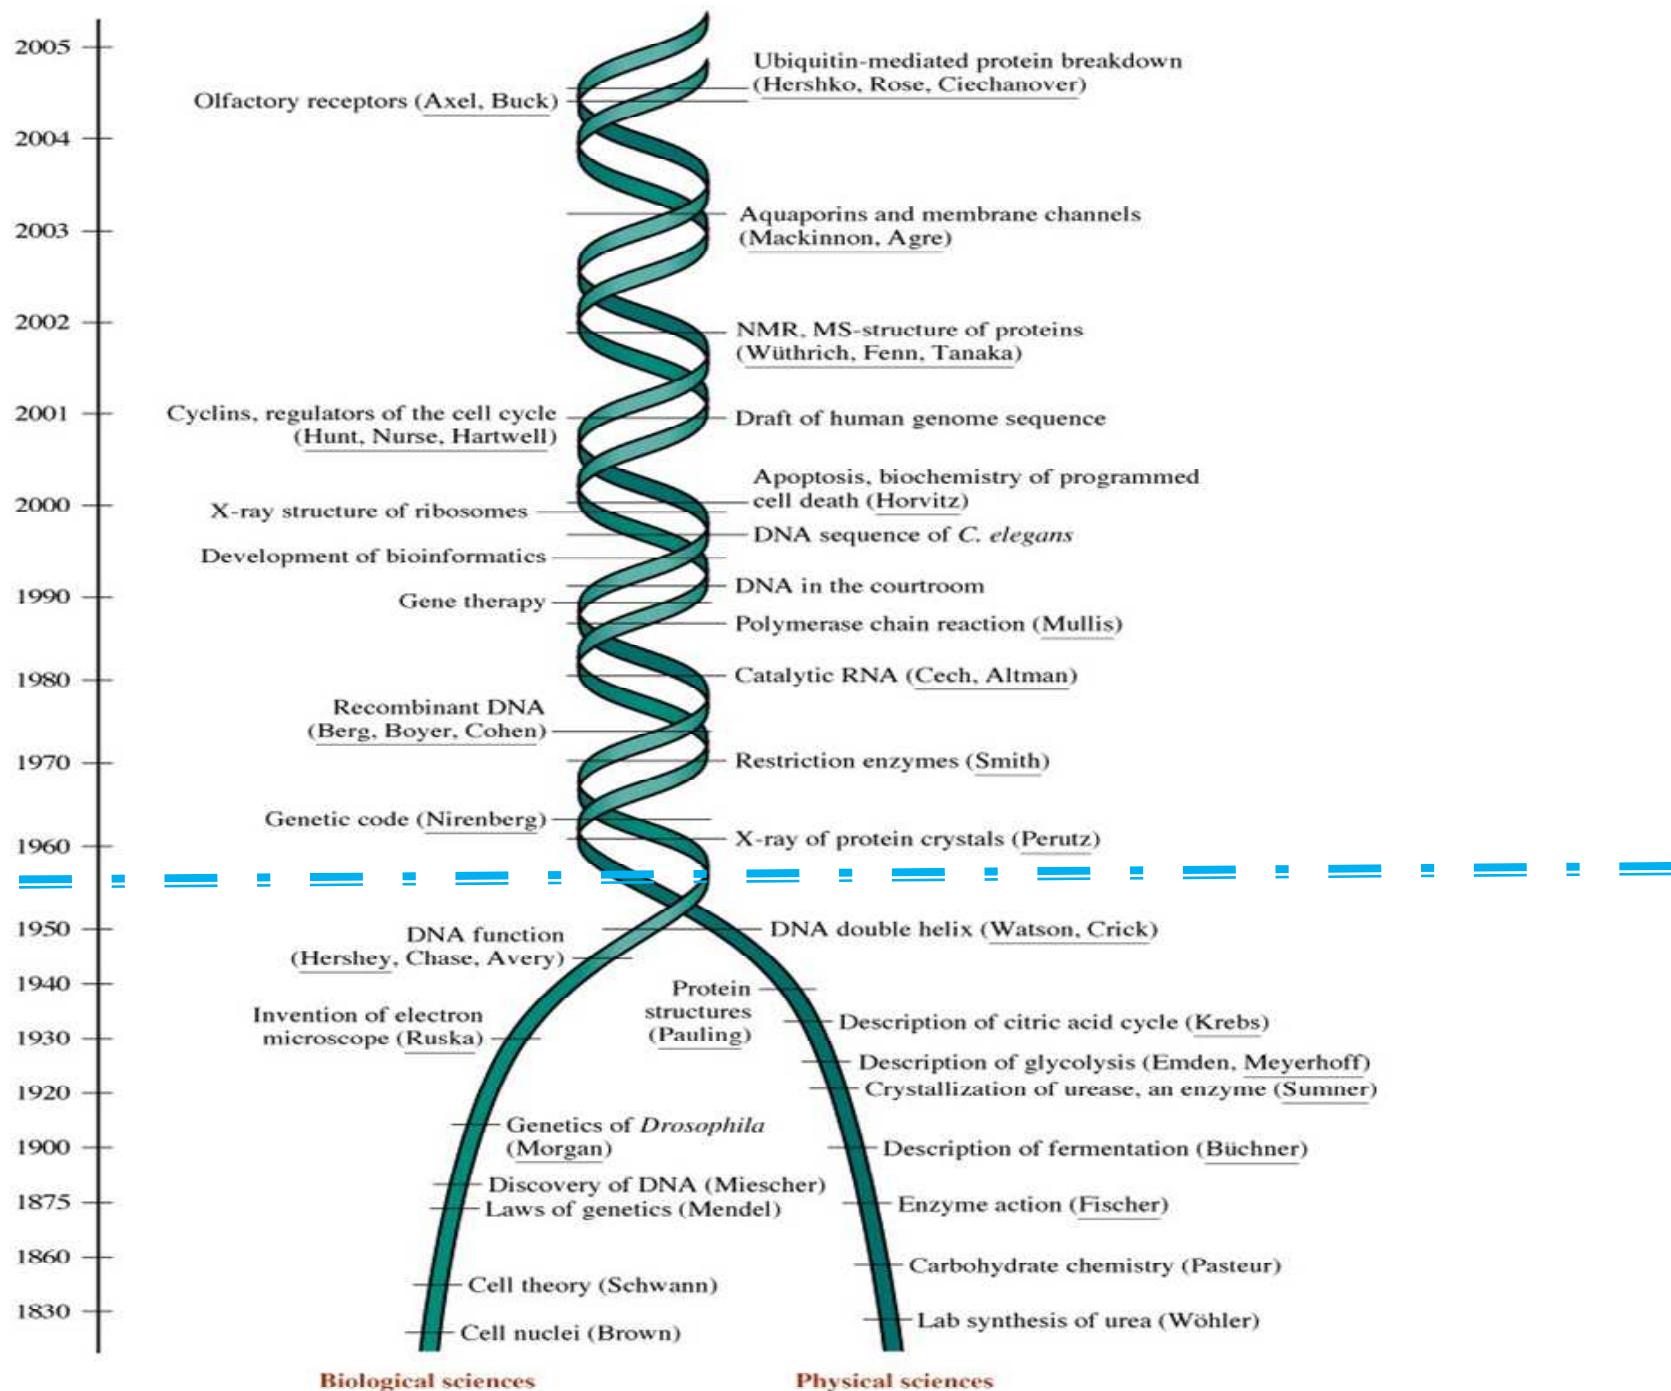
2005
2004
2003
2002
2001
2000
1990
1980
1970
1960
1950
1940
1930
1920
1900
1875
1860
1830

Ubiquitin-mediated protein breakdown (Hershko, Rose, Ciechanover)

Olfactory receptors (Axel, Buck)

Aquaporins and membrane channels (Mackinnon, Agre)

NMR, MS-structure of proteins (Wüthrich, Fenn, Tanaka)

Cyclins, regulators of the cell cycle (Hunt, Nurse, Hartwell)

Draft of human genome sequence

Apoptosis, biochemistry of programmed cell death (Horvitz)

X-ray structure of ribosomes

DNA sequence of C. elegans

Development of bioinformatics

DNA in the courtroom

Gene therapy

Polymerase chain reaction (Mullis)

Catalytic RNA (Cech, Altman)

Recombinant DNA (Berg, Boyer, Cohen)

Restriction enzymes (Smith)

Genetic code (Nirenberg)

X-ray of protein crystals (Perutz)

DNA function (Hershey, Chase, Avery)

DNA double helix (Watson, Crick)

Protein structures (Pauling)

Invention of electron microscope (Ruska)

Description of citric acid cycle (Krebs)

Description of glycolysis (Emden, Meyerhoff)

Crystallization of urease, an enzyme (Sumner)

Genetics of Drosophila (Morgan)

Description of fermentation (Büchner)

Discovery of DNA (Miescher)

Laws of genetics (Mendel)

Enzyme action (Fischer)

Carbohydrate chemistry (Pasteur)

Cell theory (Schwann)

Lab synthesis of urea (Wöhler)

Cell nuclei (Brown)

Biological sciences

Physical sciences